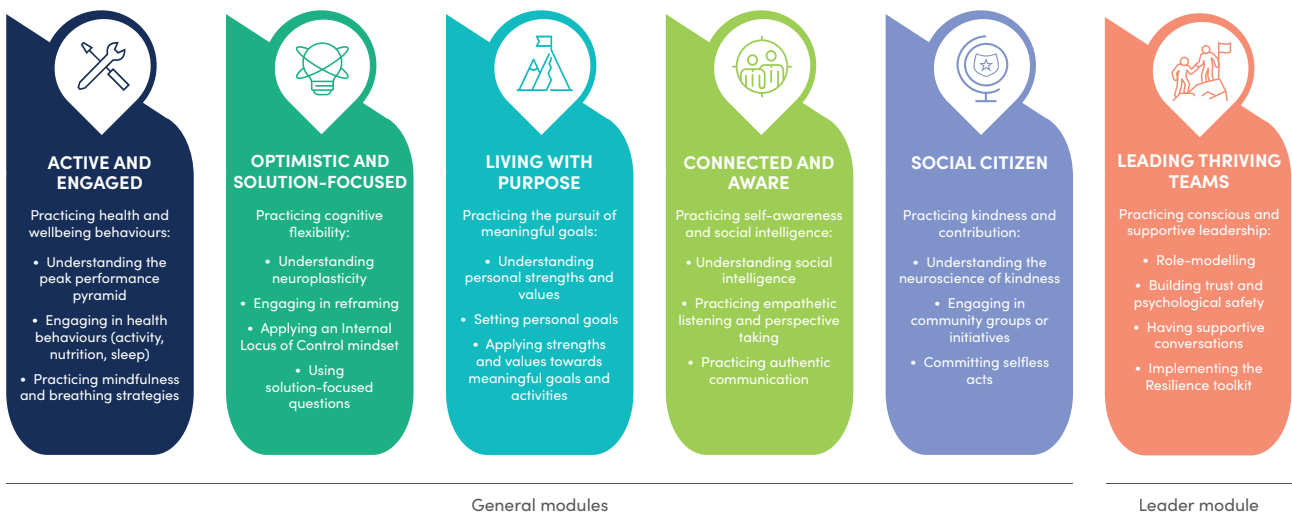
ACTIVE AND ENGAGED

Practicing health and wellbeing behaviours:

• Understanding the peak performance pyramid

• Engaging in health behaviours (activity, nutrition, sleep)

• Practicing mindfulness and breathing strategies

OPTIMISTIC AND SOLUTION-FOCUSED

Practicing cognitive flexibility:

• Understanding neuroplasticity

• Engaging in reframing

• Applying an Internal Locus of Control mindset

• Using solution-focused questions

LIVING WITH PURPOSE

Practicing the pursuit of meaningful goals:

• Understanding personal strengths and values

• Setting personal goals

• Applying strengths and values towards meaningful goals and activities

CONNECTED AND AWARE

Practicing self-awareness and social intelligence:

• Understanding social intelligence

• Practicing empathetic listening and perspective taking

• Practicing authentic communication

SOCIAL CITIZEN

Practicing kindness and contribution:

• Understanding the neuroscience of kindness

• Engaging in community groups or initiatives

• Committing selfless acts

LEADING THRIVING TEAMS

Practicing conscious and supportive leadership:

• Role-modelling

• Building trust and psychological safety

• Having supportive conversations

• Implementing the Resilience toolkit

General modules

Leader module